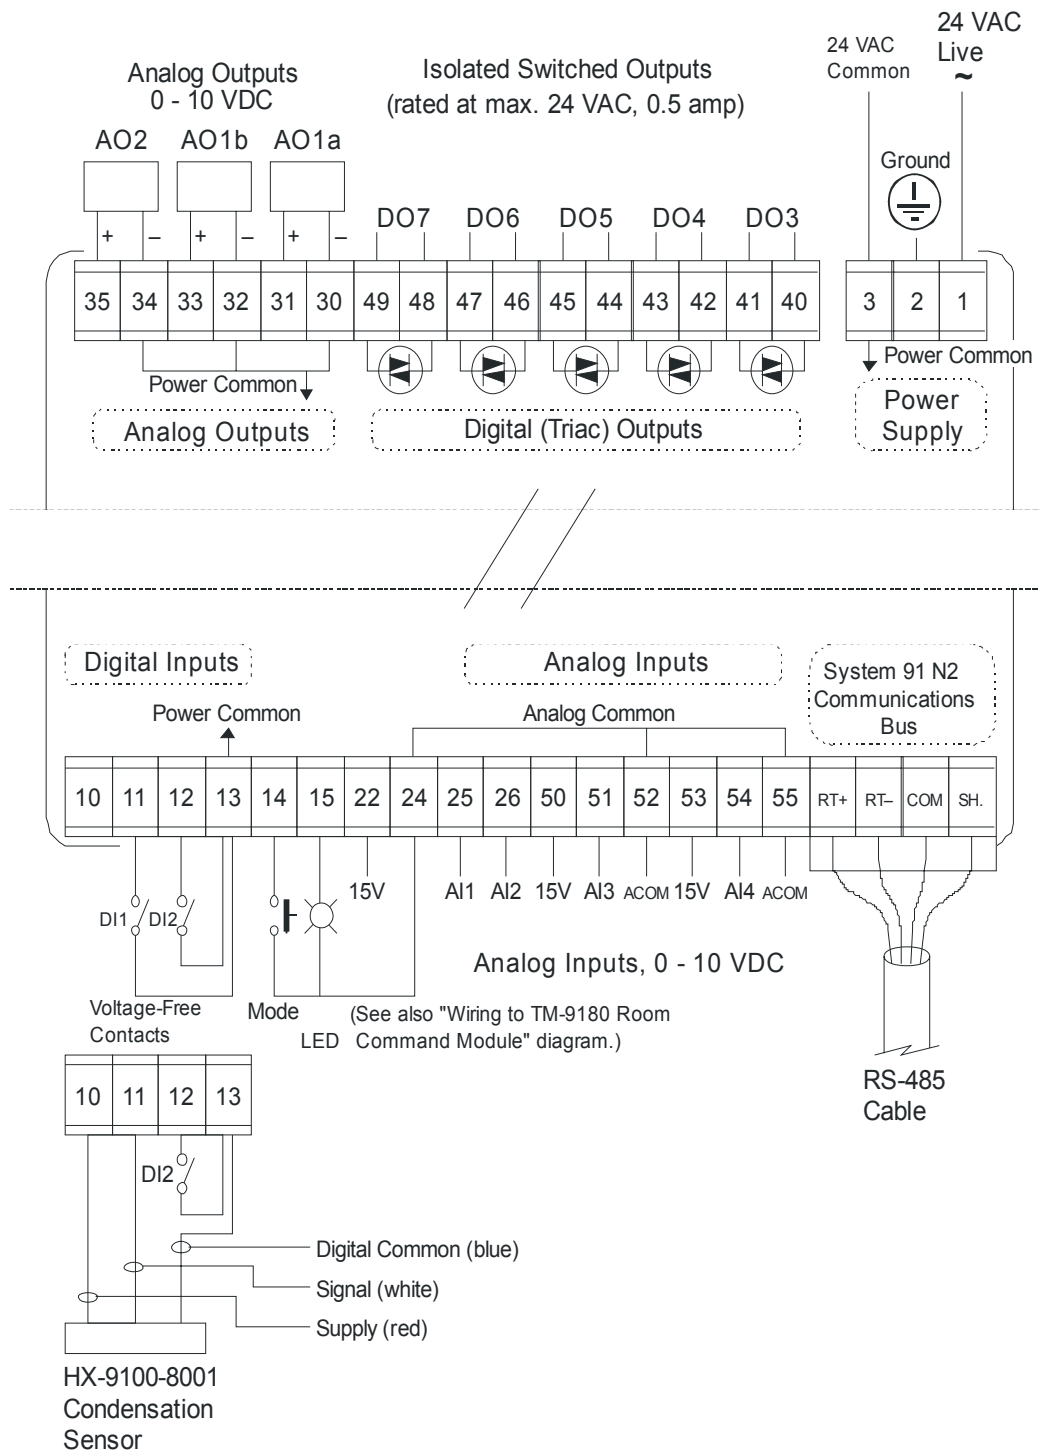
Analog Outputs
0 - 10 VDC

Isolated Switched Outputs
(rated at max. 24 VAC, 0.5 amp)

24 VAC Common

24 VAC Live
~

AO2 AO1b AO1a

Ground

+ – + – + –

DO7 DO6 DO5 DO4 DO3

35 34 33 32 31 30 49 48 47 46 45 44 43 42 41 40

3 2 1

Power Common

Power Common

Analog Outputs

Digital (Triac) Outputs

Power Supply

Digital Inputs

Analog Inputs

System 91 N2 Communications Bus

Power Common

Analog Common

10 11 12 13 14 15 22 24 25 26 50 51 52 53 54 55 RT+ RT– COM SH.

15V

AI1 AI2 15V AI3 ACOM 15V AI4 ACOM

DI1 DI2

Analog Inputs, 0 - 10 VDC

Voltage-Free Contacts

Mode

LED

(See also "Wiring to TM-9180 Room Command Module" diagram.)

RS-485 Cable

10 11 12 13

DI2

Digital Common (blue)

Signal (white)

Supply (red)

HX-9100-8001 Condensation Sensor